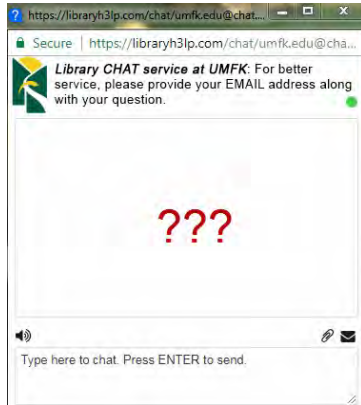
https://libraryh3lp.com/chat/umfk.edu@chat....

Secure | https://libraryh3lp.com/chat/umfk.edu@cha...

Library CHAT service at UMFK: For better service, please provide your EMAIL address along with your question.

???

Type here to chat. Press ENTER to send.